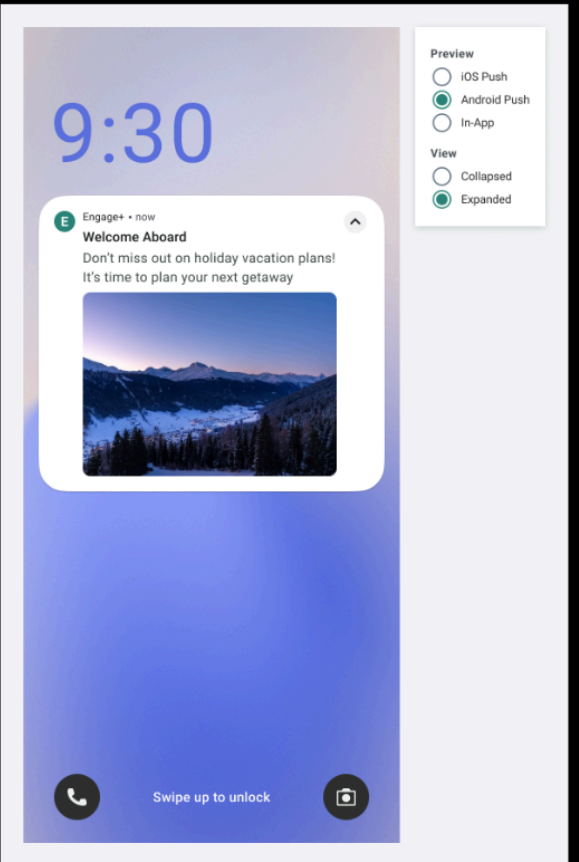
9:30

E Engage+ • now

Welcome Aboard

Don't miss out on holiday vacation plans! It's time to plan your next getaway

Swipe up to unlock

Preview

iOS Push

Android Push

In-App

View

Collapsed

Expanded